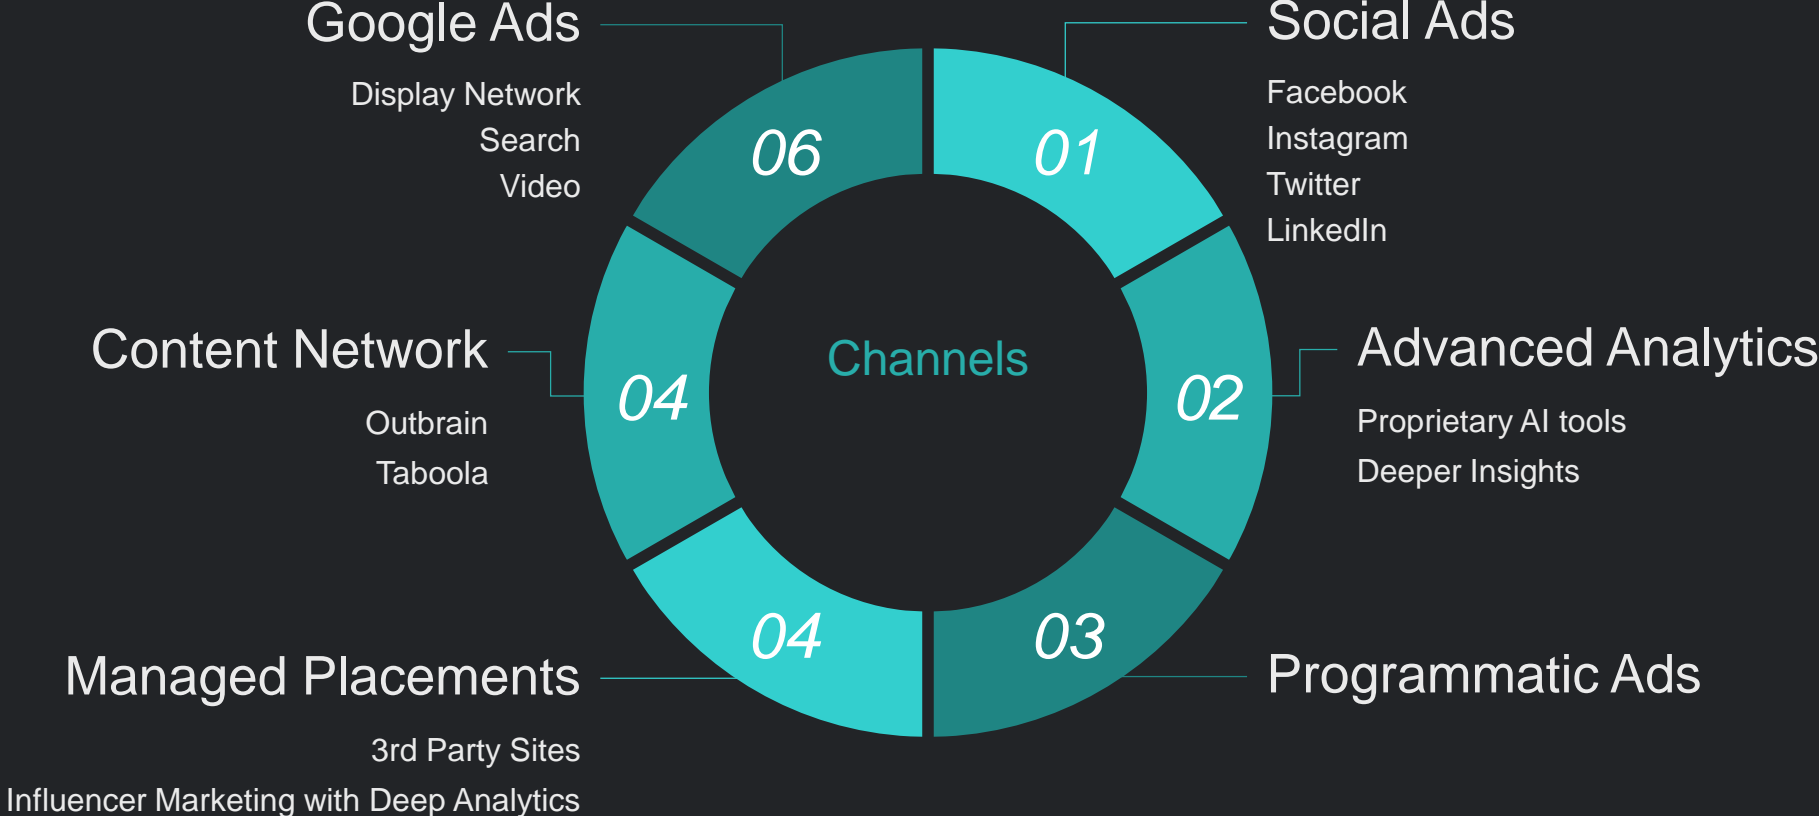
Google Ads

Display Network
Search
Video

Social Ads

Facebook
Instagram
Twitter
LinkedIn

06

01

Content Network

Outbrain
Taboola

04

Channels

02

Advanced Analytics

Proprietary AI tools
Deeper Insights

04

03

Managed Placements

3rd Party Sites
Influencer Marketing with Deep Analytics

Programmatic Ads